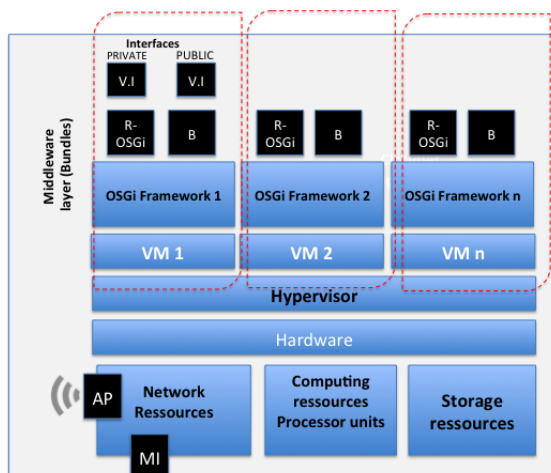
Middleware layer (Bundles)

Interfaces
PRIVATE
PUBLIC
V.I
V.I

R-OSGi
B
R-OSGi
B
R-OSGi
B

OSGi Framework 1
OSGi Framework 2
OSGi Framework n

VM 1
VM 2
VM n

Hypervisor

Hardware

AP
Network Ressources
MI

Computing ressources Processor units

Storage ressources